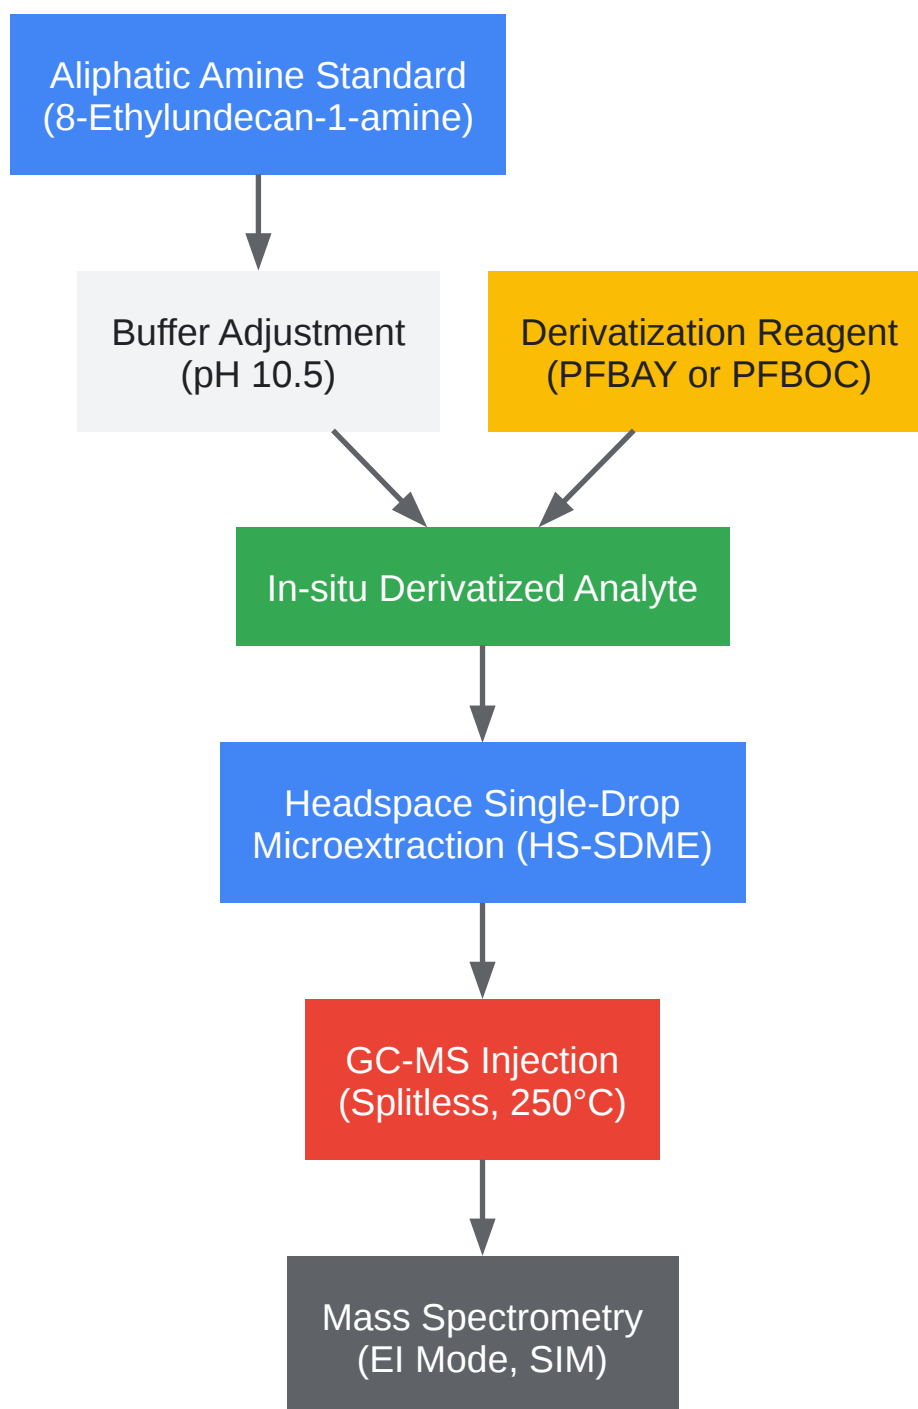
Aliphatic Amine Standard
(8-Ethylundecan-1-amine)

Buffer Adjustment
(pH 10.5)

Derivatization Reagent
(PFBAY or PFBOC)

In-situ Derivatized Analyte

Headspace Single-Drop
Microextraction (HS-SDME)

GC-MS Injection
(Splitless, 250°C)

Mass Spectrometry
(EI Mode, SIM)